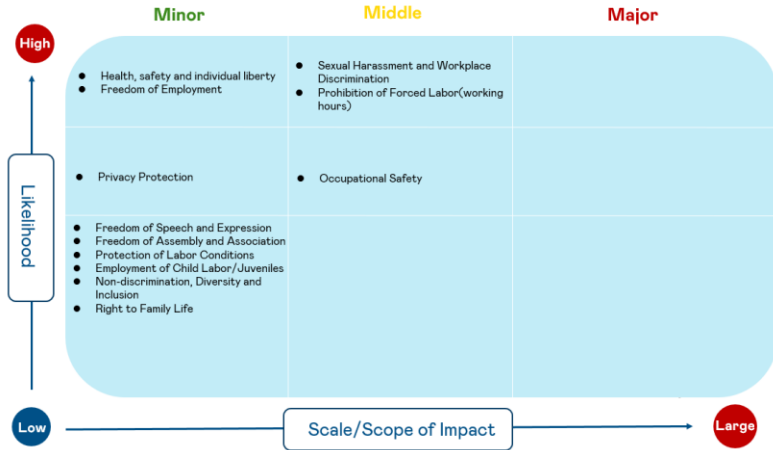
Minor
Middle
Major

High

Likelihood

Low

- Health, safety and individual liberty
- Freedom of Employment

- Sexual Harassment and Workplace Discrimination
- Prohibition of Forced Labor(working hours)

- Privacy Protection

- Occupational Safety

- Freedom of Speech and Expression
- Freedom of Assembly and Association
- Protection of Labor Conditions
- Employment of Child Labor/Juveniles
- Non-discrimination, Diversity and Inclusion
- Right to Family Life

Scale/Scope of Impact

Large